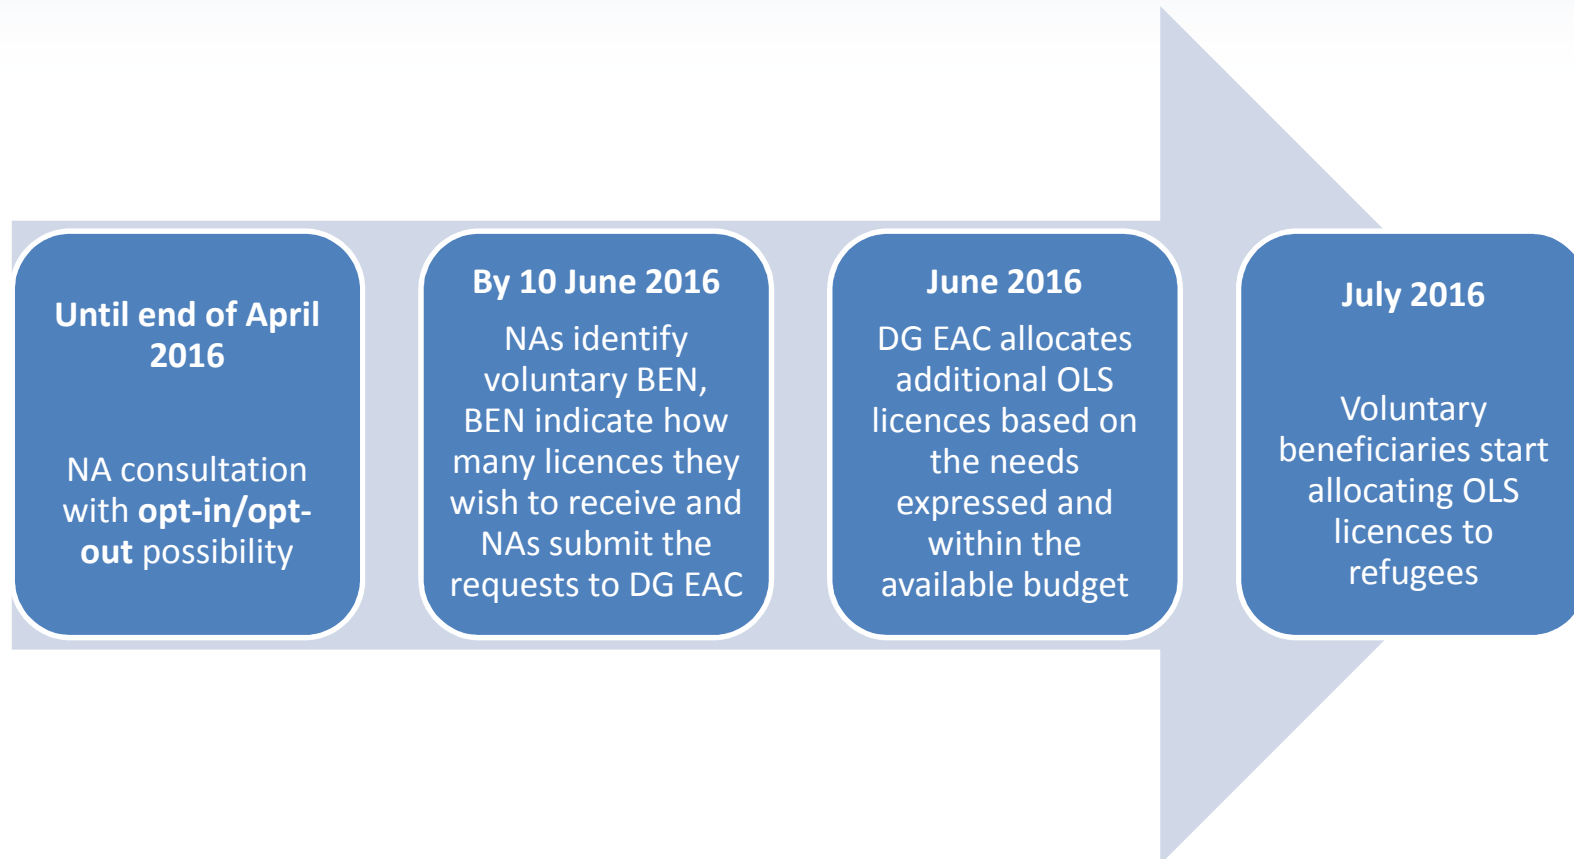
Until end of April 2016

NA consultation with opt-in/opt-out possibility

By 10 June 2016

NAs identify voluntary BEN, BEN indicate how many licences they wish to receive and NAs submit the requests to DG EAC

June 2016

DG EAC allocates additional OLS licences based on the needs expressed and within the available budget

July 2016

Voluntary beneficiaries start allocating OLS licences to refugees